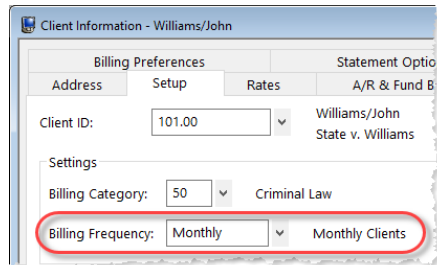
Client Information - Williams/John

Billing Preferences
Statement Optio
Address
Setup
Rates
A/R & Fund B

Client ID:
101.00
Williams/John
State v. Williams

Settings
Billing Category:
50
Criminal Law
Billing Frequency:
Monthly
Monthly Clients